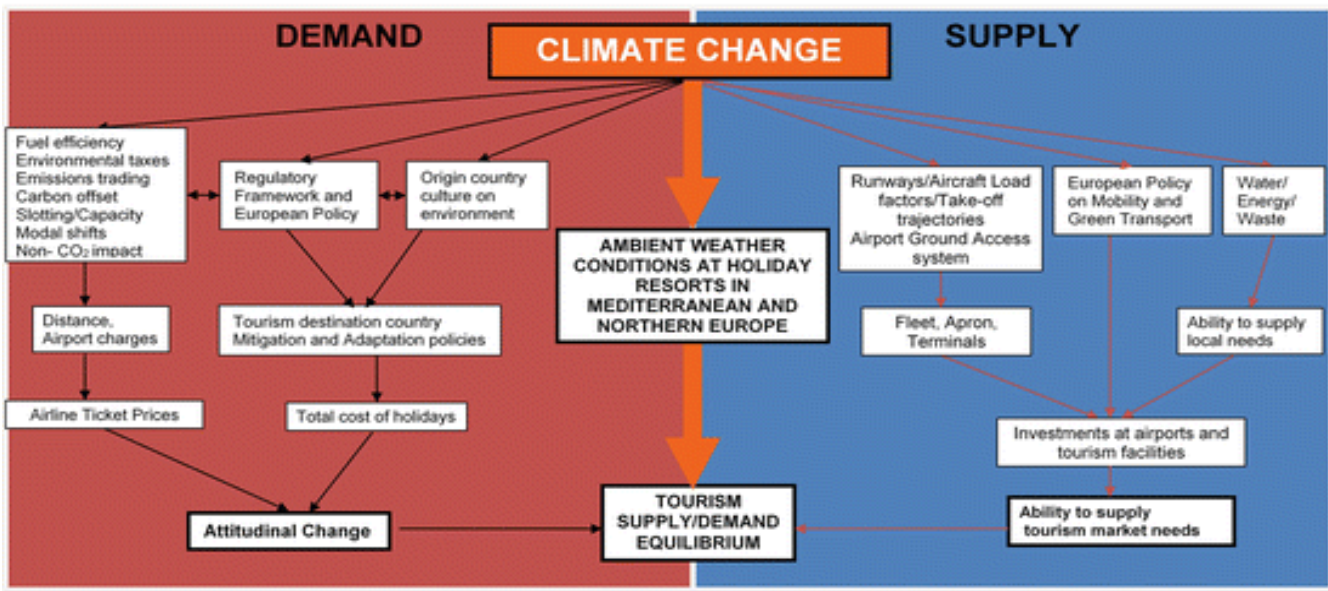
DEMAND

CLIMATE CHANGE

SUPPLY

Fuel efficiency
Environmental taxes
Emissions trading
Carbon offset
Slotting/Capacity
Modal shifts
Non- $CO_2$ impact

Regulatory Framework and European Policy

Origin country culture on environment

Runways/Aircraft Load factors/Take-off trajectories
Airport Ground Access system

European Policy on Mobility and Green Transport

Water/ Energy/ Waste

AMBIENT WEATHER CONDITIONS AT HOLIDAY RESORTS IN MEDITERRANEAN AND NORTHERN EUROPE

Distance, Airport charges

Tourism destination country Mitigation and Adaptation policies

Fleet, Apron, Terminals

Ability to supply local needs

Airline Ticket Prices

Total cost of holidays

Investments at airports and tourism facilities

Attitudinal Change

TOURISM SUPPLY/DEMAND EQUILIBRIUM

Ability to supply tourism market needs